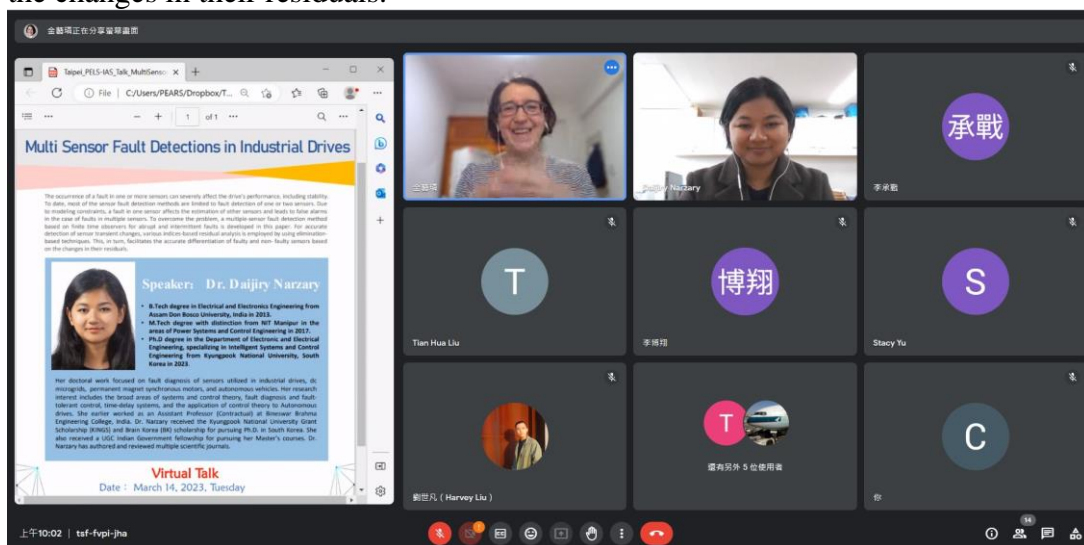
the changes in their residuals.

金藝璘正在分享螢幕畫面

Taipei_PELS-IAS_Talk_MultiSenso

File | C:/Users/PEARS/Dropbox/T...

1 of 1

Multi Sensor Fault Detections in Industrial Drives

The occurrence of a fault in one or more sensors can severely affect the drive's performance, including stability. To date, most of the sensor fault detection methods are limited to fault detection of one or two sensors. Due to modeling constraints, a fault in one sensor affects the estimation of other sensors and leads to false alarms in the case of faults in multiple sensors. To overcome the problem, a multiple-sensor fault detection method based on finite time observers for abrupt and intermittent faults is developed in this paper. For accurate detection of sensor transient changes, various indices-based residual analysis is employed by using elimination-based techniques. This, in turn, facilitates the accurate differentiation of faulty and non-faulty sensors based on the changes in their residuals.

Speaker: Dr. Daijiry Narzary

• B.Tech degree in Electrical and Electronics Engineering from Assam Don Bosco University, India in 2013.
• M.Tech degree with distinction from NIT Manipur in the areas of Power Systems and Control Engineering in 2017.
• Ph.D degree in the Department of Electronic and Electrical Engineering, specializing in Intelligent Systems and Control Engineering from Kyungpook National University, South Korea in 2023.

Her doctoral work focused on fault diagnosis of sensors utilized in industrial drives, dc microgrids, permanent magnet synchronous motors, and autonomous vehicles. Her research interest includes the broad areas of systems and control theory, fault diagnosis and fault-tolerant control, time-delay systems, and the application of control theory to Autonomous drives. She earlier worked as an Assistant Professor (Contractual) at Bineswar Brahma Engineering College, India. Dr. Narzary received the Kyungpook National University Grant Scholarship (KINGS) and Brain Korea (BK) scholarship for pursuing Ph.D. in South Korea. She also received a UGC Indian Government fellowship for pursuing her Master's courses. Dr. Narzary has authored and reviewed multiple scientific journals.

Virtual Talk
Date: March 14, 2023, Tuesday

金藝璘

Daijiry Narzary

承戰
李承戰

T
Tian Hua Liu

博翔
李博翔

S
Stacy Yu

劉世凡 ( Harvey Liu )

T
還有另外 5 位使用者

C
你

上午10:02 | tsf-fvpi-jha

14